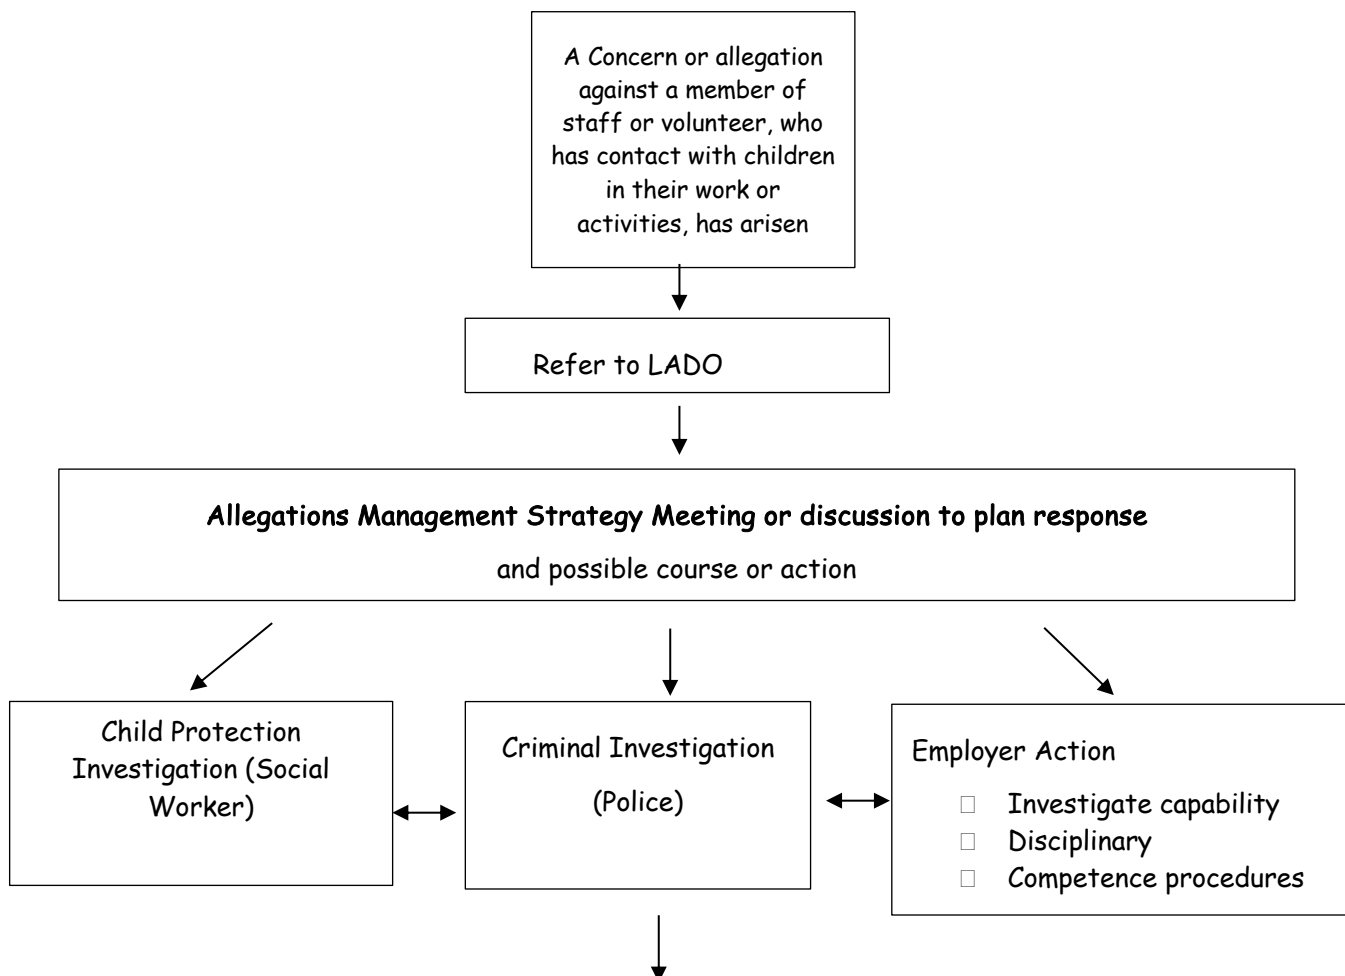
A Concern or allegation against a member of staff or volunteer, who has contact with children in their work or activities, has arisen

Refer to LADO

**Allegations Management Strategy Meeting or discussion to plan response**

and possible course or action

Child Protection Investigation (Social Worker)

Criminal Investigation

(Police)

Employer Action

- Investigate capability
- Disciplinary
- Competence procedures